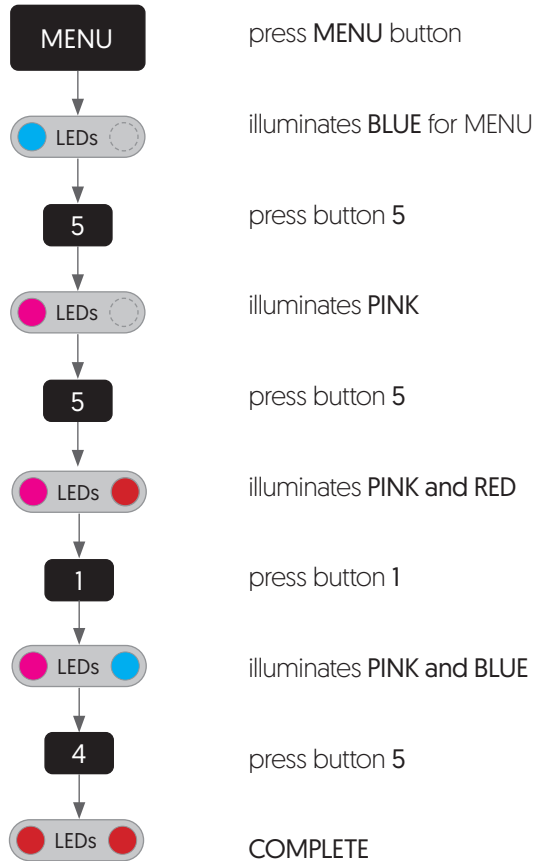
MENU

press MENU button

LEDs

illuminates BLUE for MENU

5

press button 5

LEDs

illuminates PINK

5

press button 5

LEDs

illuminates PINK and RED

1

press button 1

LEDs

illuminates PINK and BLUE

4

press button 5

LEDs

COMPLETE